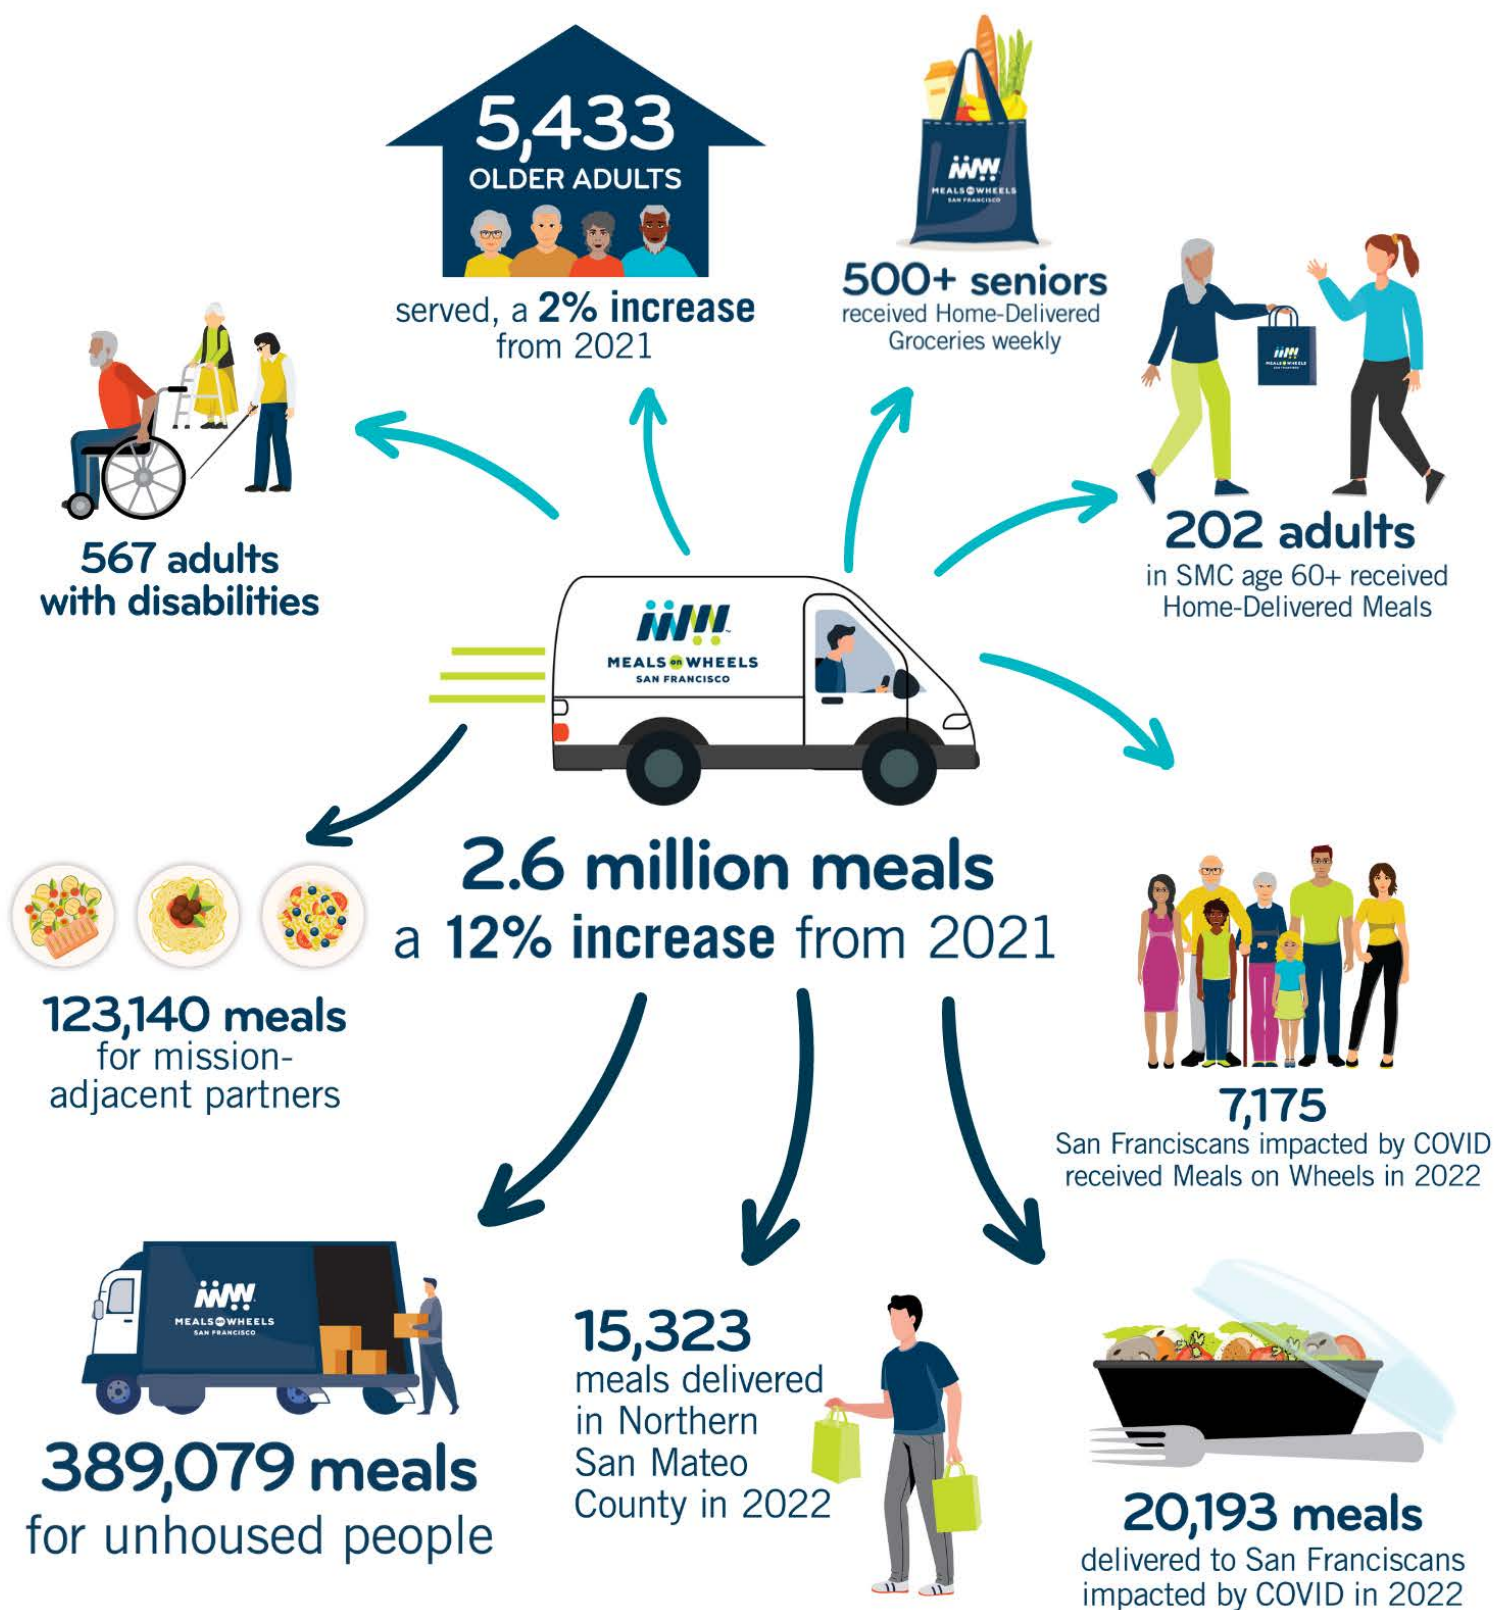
5,433
OLDER ADULTS
served, a 2% increase from 2021

MEALS ON WHEELS SAN FRANCISCO

500+ seniors
received Home-Delivered Groceries weekly

567 adults with disabilities

202 adults
in SMC age 60+ received Home-Delivered Meals

MEALS ON WHEELS SAN FRANCISCO

2.6 million meals
a 12% increase from 2021

123,140 meals
for mission-adjacent partners

7,175
San Franciscans impacted by COVID received Meals on Wheels in 2022

MEALS ON WHEELS SAN FRANCISCO

389,079 meals
for unhoused people

15,323
meals delivered in Northern San Mateo County in 2022

20,193 meals
delivered to San Franciscans impacted by COVID in 2022